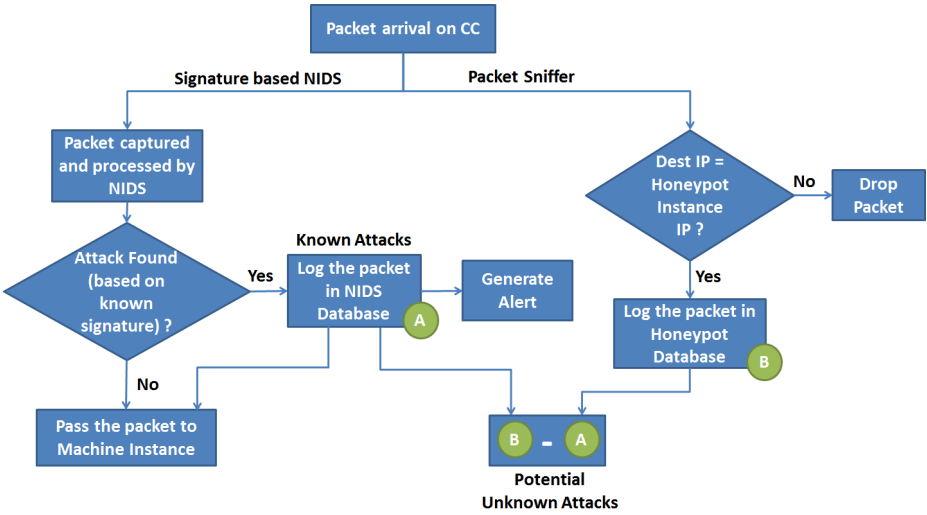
Packet arrival on CC

Signature based NIDS

Packet Sniffer

Packet captured and processed by NIDS

Attack Found (based on known signature) ?

Yes

Known Attacks

Log the packet in NIDS Database

A

Generate Alert

No

Pass the packet to Machine Instance

Dest IP = Honeypot Instance IP ?

No

Drop Packet

Yes

Log the packet in Honeypot Database

B

B - A

Potential Unknown Attacks